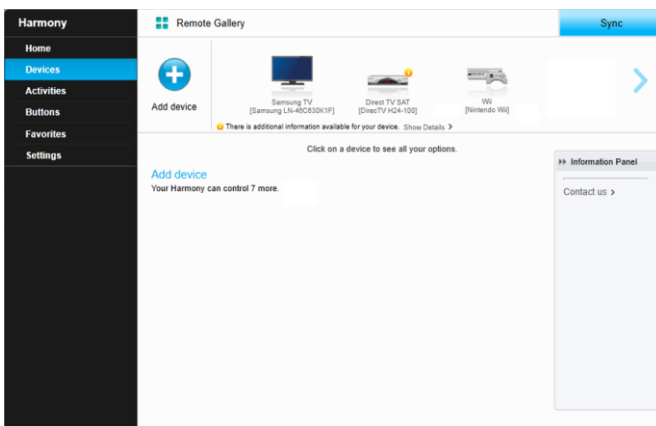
Harmony

Home
Devices
Activities
Buttons
Favorites
Settings

Remote Gallery

Sync

Add device

Samsung TV
[Samsung LN-46C630K1F]

Direct TV SAT
[DirecTV H24-100]

Wii
[Nintendo Wii]

There is additional information available for your device. Show Details

Click on a device to see all your options.

Add device
Your Harmony can control 7 more.

Information Panel

Contact us